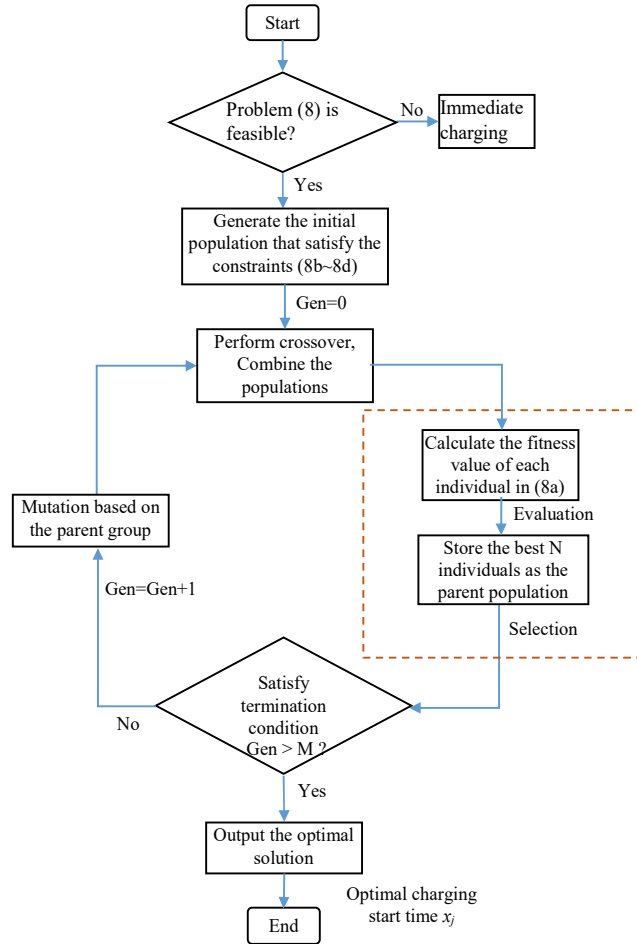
Start

Problem (8) is feasible?

No

Immediate charging

Yes

Generate the initial population that satisfy the constraints (8b~8d)

Gen=0

Perform crossover, Combine the populations

Calculate the fitness value of each individual in (8a)

Evaluation

Store the best N individuals as the parent population

Selection

Mutation based on the parent group

Gen=Gen+1

Satisfy termination condition Gen > M ?

No

Yes

Output the optimal solution

Optimal charging start time $x_j$

End